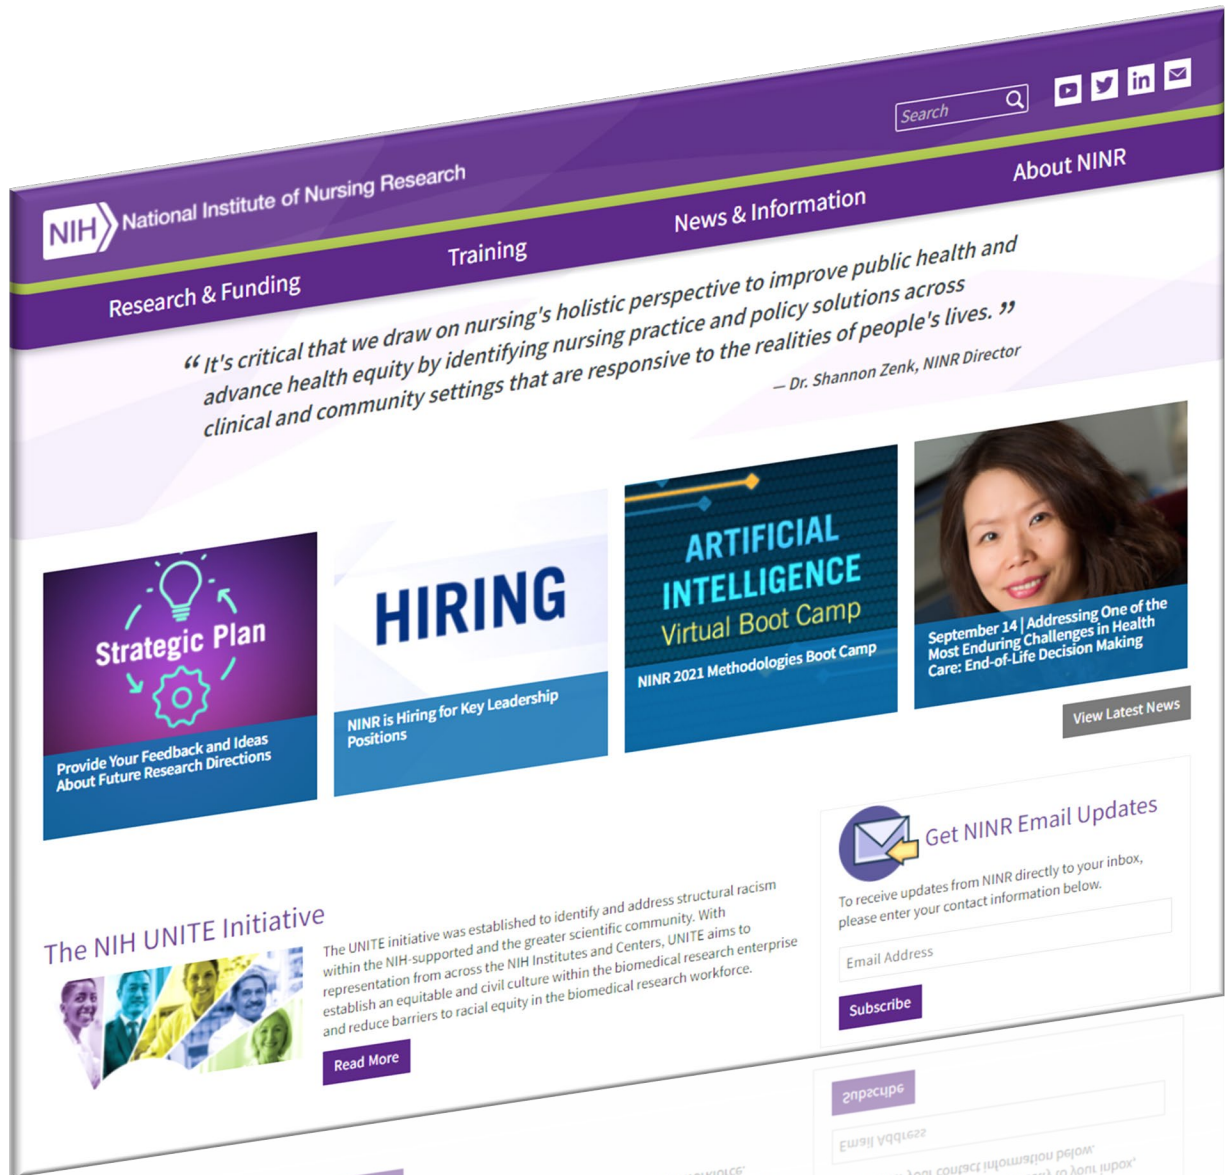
Search

NIH National Institute of Nursing Research

Research & Funding Training News & Information About NINR

“It's critical that we draw on nursing's holistic perspective to improve public health and advance health equity by identifying nursing practice and policy solutions across clinical and community settings that are responsive to the realities of people's lives.”
— Dr. Shannon Zenk, NINR Director

Strategic Plan
Provide Your Feedback and Ideas About Future Research Directions

HIRING
NINR is Hiring for Key Leadership Positions

ARTIFICIAL INTELLIGENCE
Virtual Boot Camp
NINR 2021 Methodologies Boot Camp

September 14 | Addressing One of the Most Enduring Challenges in Health Care: End-of-Life Decision Making

View Latest News

The NIH UNITE Initiative

The UNITE initiative was established to identify and address structural racism within the NIH-supported and the greater scientific community. With representation from across the NIH Institutes and Centers, UNITE aims to establish an equitable and civil culture within the biomedical research enterprise and reduce barriers to racial equity in the biomedical research workforce.

Read More

Get NINR Email Updates

To receive updates from NINR directly to your inbox, please enter your contact information below.

Email Address

Subscribe